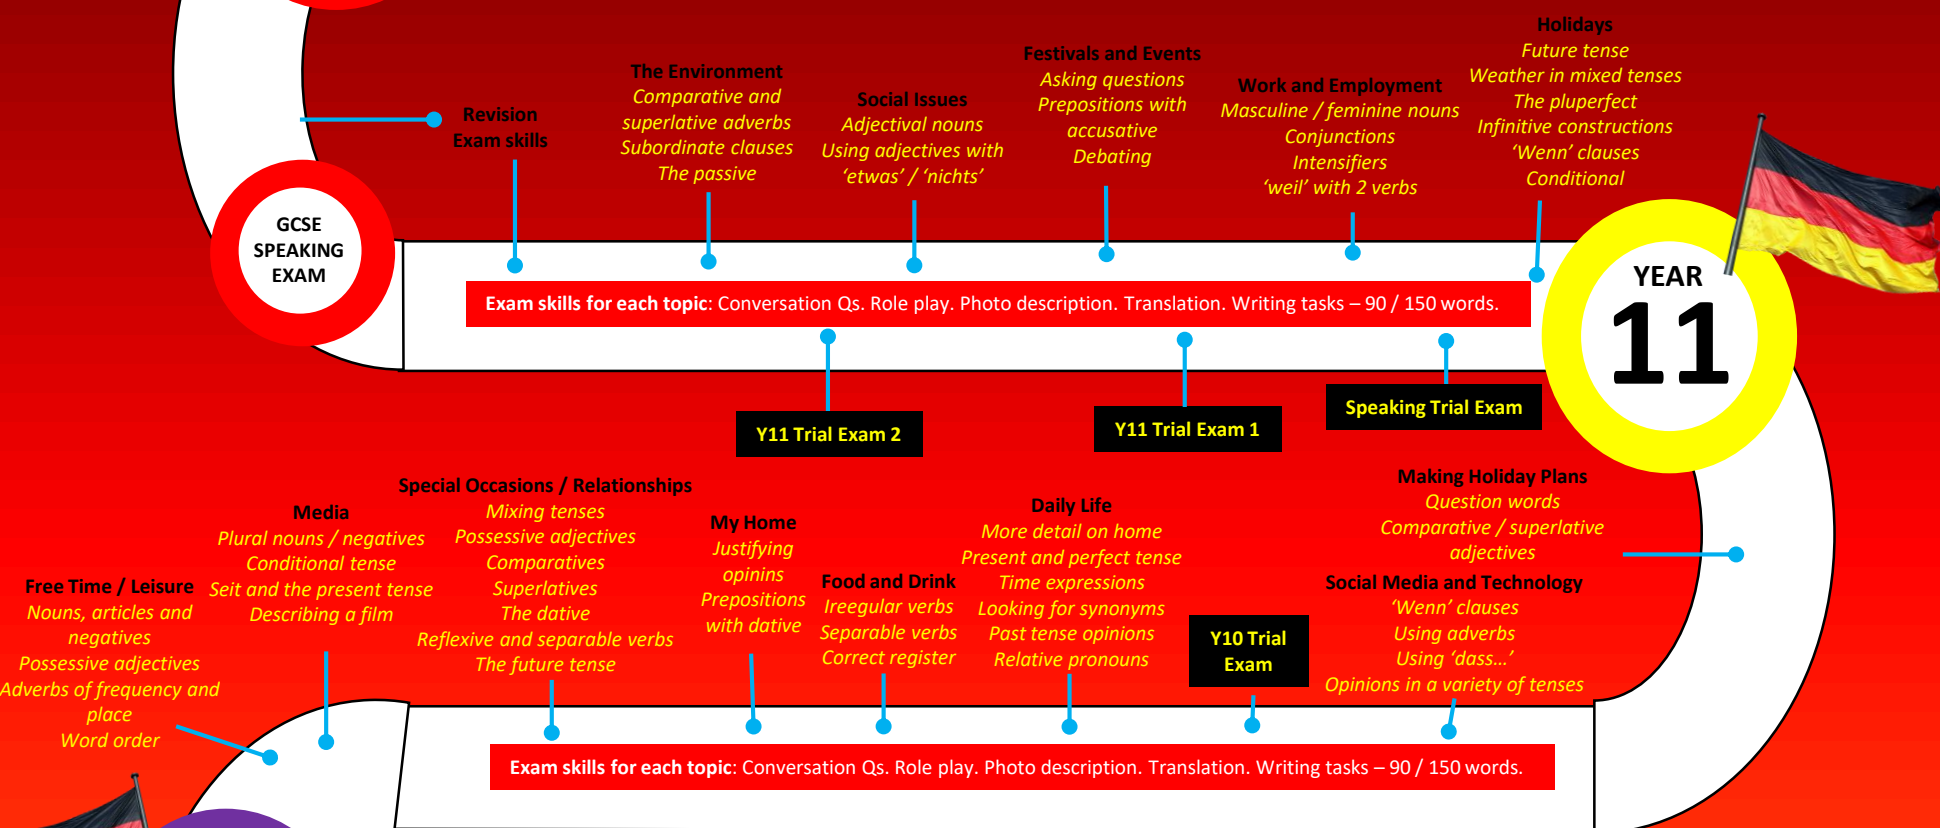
GCSE SPEAKING EXAM

Revision
Exam skills

The Environment
Comparative and superlative adverbs
Subordinate clauses
The passive

Social Issues
Adjectival nouns
Using adjectives with 'etwas' / 'nichts'

Festivals and Events
Asking questions
Prepositions with accusative
Debating

Work and Employment
Masculine / feminine nouns
Conjunctions
Intensifiers
'weil' with 2 verbs

Holidays
Future tense
Weather in mixed tenses
The pluperfect
Infinitive constructions
'Wenn' clauses
Conditional

YEAR 11

Exam skills for each topic: Conversation Qs. Role play. Photo description. Translation. Writing tasks – 90 / 150 words.

Y11 Trial Exam 2

Y11 Trial Exam 1

Speaking Trial Exam

Free Time / Leisure
Nouns, articles and negatives
Possessive adjectives
Adverbs of frequency and place
Word order

Media
Plural nouns / negatives
Conditional tense
Seit and the present tense
Describing a film

Special Occasions / Relationships
Mixing tenses
Possessive adjectives
Comparatives
Superlatives
The dative
Reflexive and separable verbs
The future tense

My Home
Justifying opinins
Prepositions with dative

Food and Drink
Ireegular verbs
Separable verbs
Correct register

Daily Life
More detail on home
Present and perfect tense
Time expressions
Looking for synonyms
Past tense opinions
Relative pronouns

Y10 Trial Exam

Making Holiday Plans
Question words
Comparative / superlative adjectives

Social Media and Technology
'Wenn' clauses
Using adverbs
Using 'dass…'
Opinions in a variety of tenses

Exam skills for each topic: Conversation Qs. Role play. Photo description. Translation. Writing tasks – 90 / 150 words.